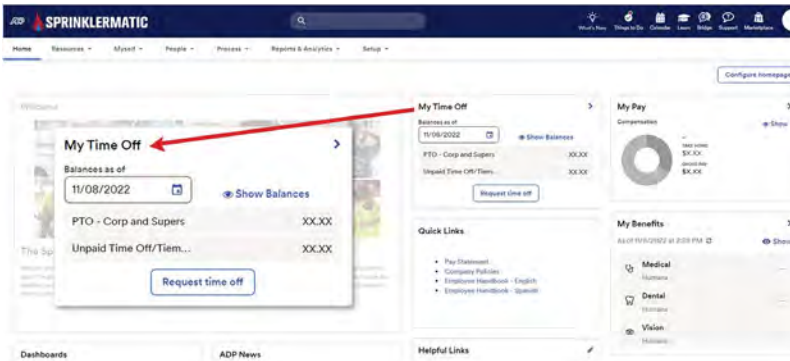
ADP SPRINKLERMATIC

What's New Things to Do Calendar Learn Bridge Support Marketplace

Home Resources Myself People Process Reports & Analytics Setup

Configure homepage

Welcome

My Time Off

Balances as of

11/08/2022

Show Balances

PTO - Corp and Supers XX.XX

Unpaid Time Off/Tiem... XX.XX

Request time off

The Sp

My Time Off

Balances as of

11/08/2022

Show Balances

PTO - Corp and Supers XX.XX

Unpaid Time Off/Tiem... XX.XX

Request time off

Quick Links

• Pay Statement
• Company Policies
• Employee Handbook - English
• Employee Handbook - Spanish

Helpful Links

My Pay

Compensation

Show

TAKE HOME
$X.XX
GROSS PAY
$X.XX

My Benefits

As of 11/8/2022 at 3:09 PM

Show

Medical
Humana

Dental
Humana

Vision
Humana

Dashboards

ADP News